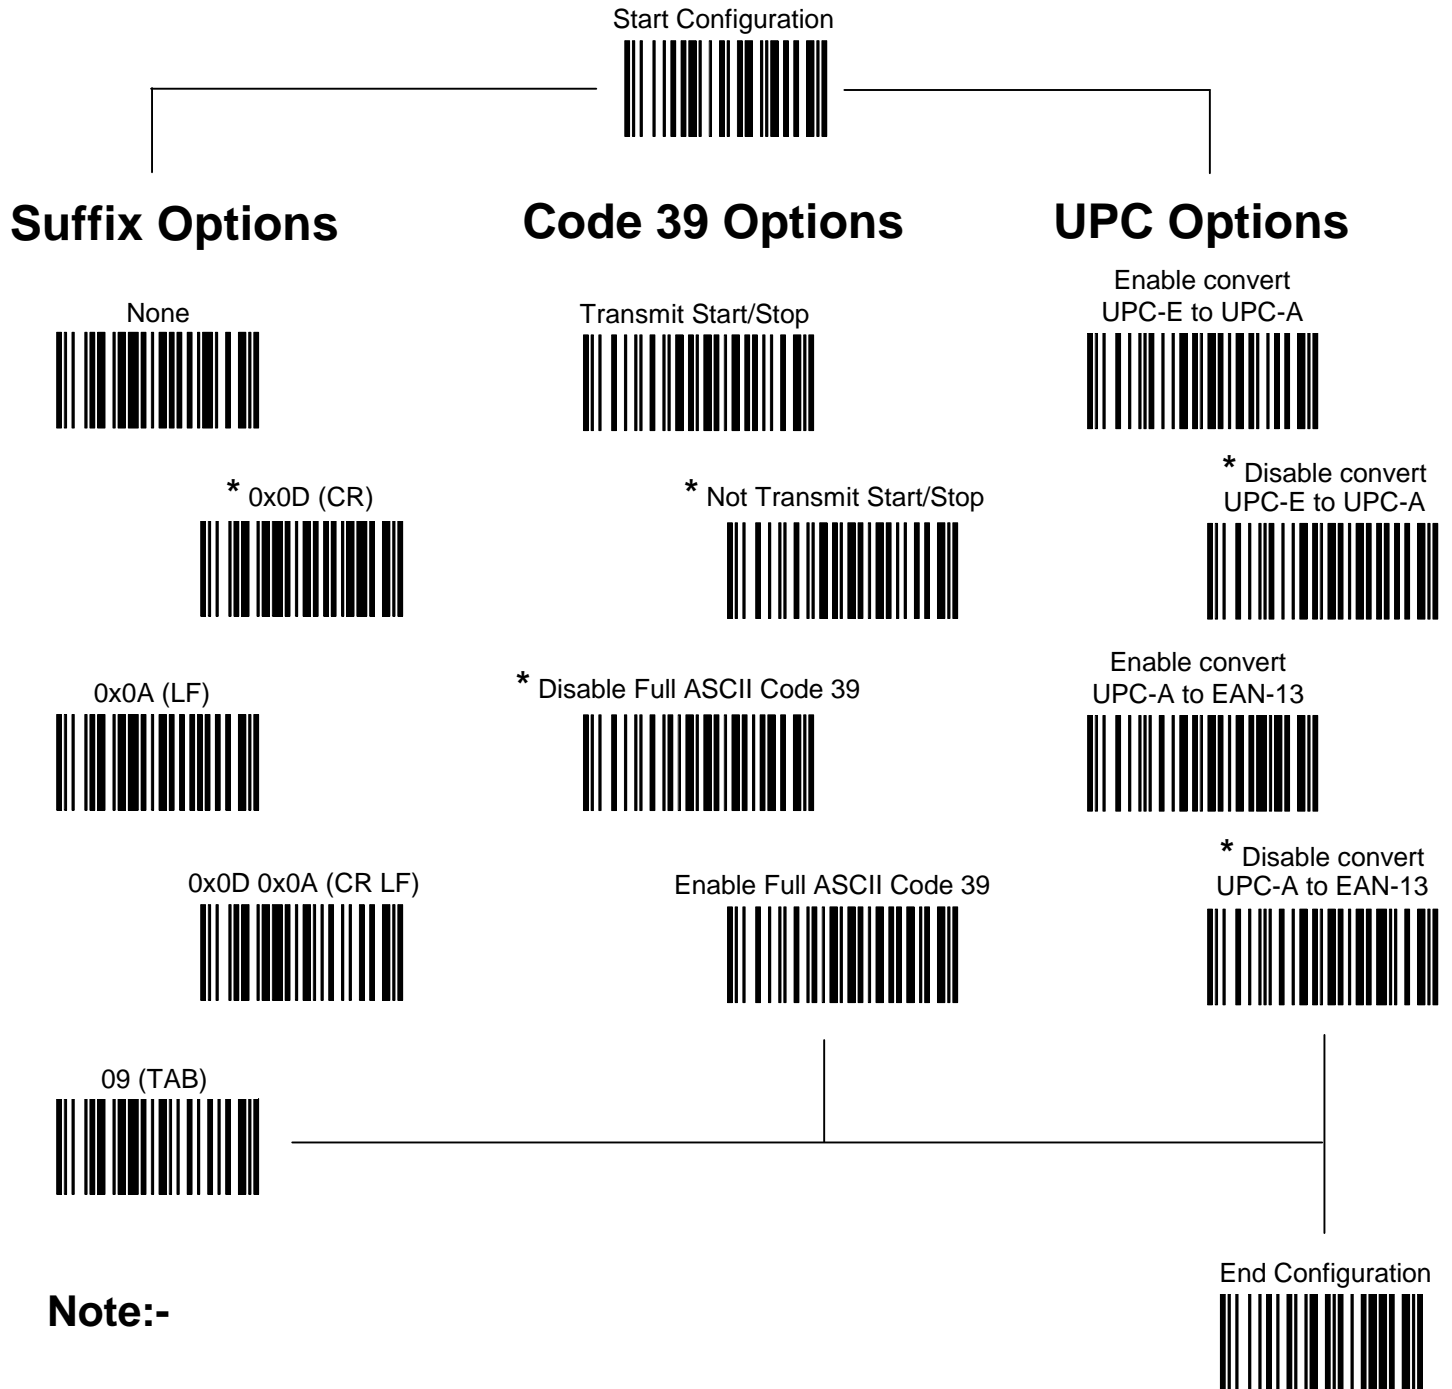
Start Configuration

Suffix Options

None

* 0x0D (CR)

0x0A (LF)

0x0D 0x0A (CR LF)

09 (TAB)

Code 39 Options

Transmit Start/Stop

* Not Transmit Start/Stop

* Disable Full ASCII Code 39

Enable Full ASCII Code 39

UPC Options

Enable convert UPC-E to UPC-A

* Disable convert UPC-E to UPC-A

Enable convert UPC-A to EAN-13

* Disable convert UPC-A to EAN-13

End Configuration

Note:-